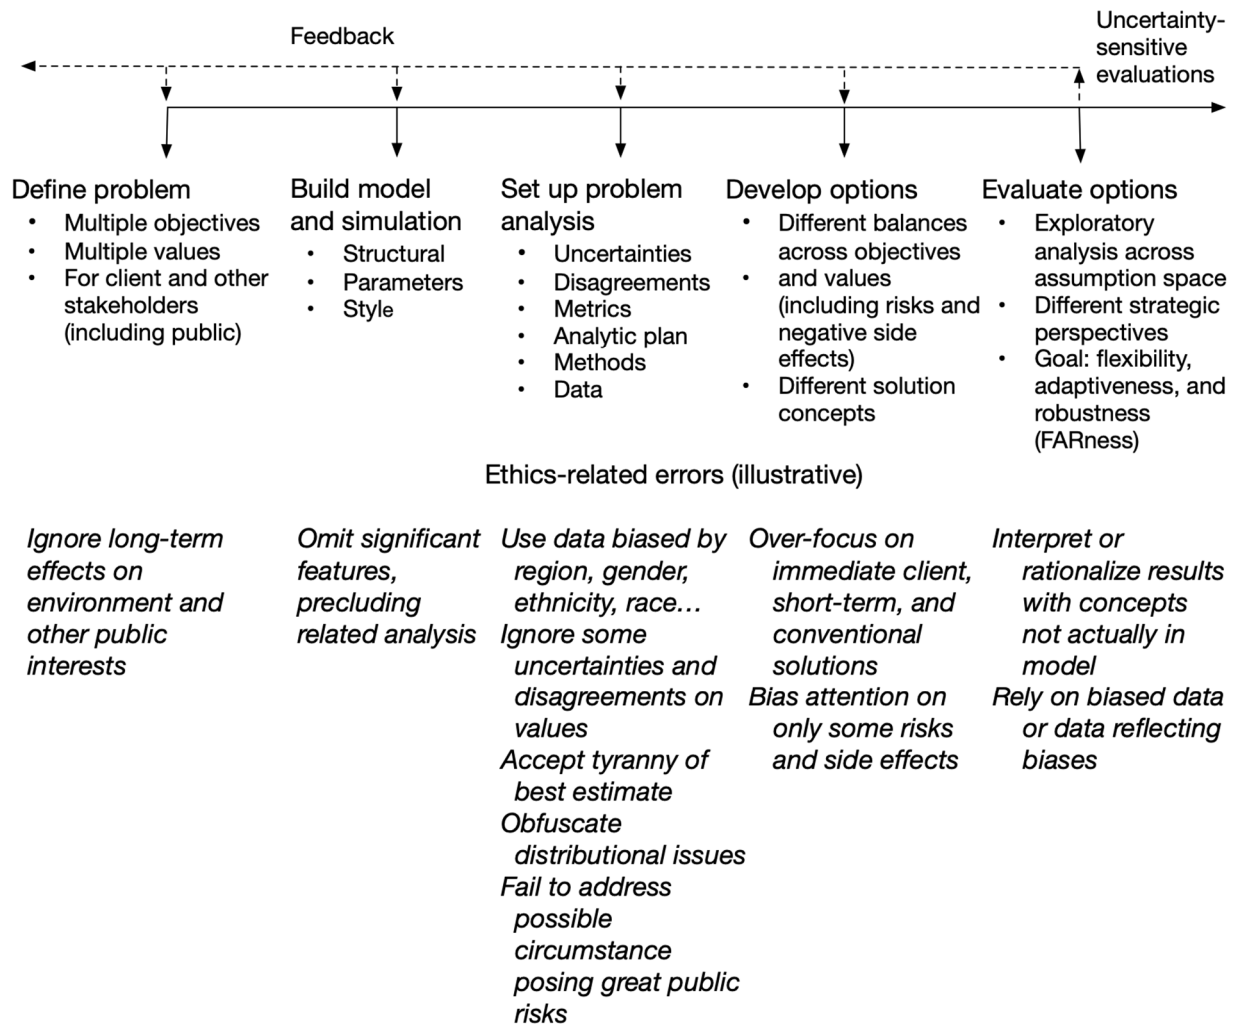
Feedback

Uncertainty-sensitive evaluations

Define problem
- Multiple objectives
- Multiple values
- For client and other stakeholders (including public)

Build model and simulation
- Structural
- Parameters
- Style

Set up problem analysis
- Uncertainties
- Disagreements
- Metrics
- Analytic plan
- Methods
- Data

Develop options
- Different balances across objectives and values (including risks and negative side effects)
- Different solution concepts

Evaluate options
- Exploratory analysis across assumption space
- Different strategic perspectives
- Goal: flexibility, adaptiveness, and robustness (FARness)

Ethics-related errors (illustrative)

*Ignore long-term effects on environment and other public interests*

*Omit significant features, precluding related analysis*

*Use data biased by region, gender, ethnicity, race…*
*Ignore some uncertainties and disagreements on values*
*Accept tyranny of best estimate*
*Obfuscate distributional issues*
*Fail to address possible circumstance posing great public risks*

*Over-focus on immediate client, short-term, and conventional solutions*
*Bias attention on only some risks and side effects*

*Interpret or rationalize results with concepts not actually in model*
*Rely on biased data or data reflecting biases*